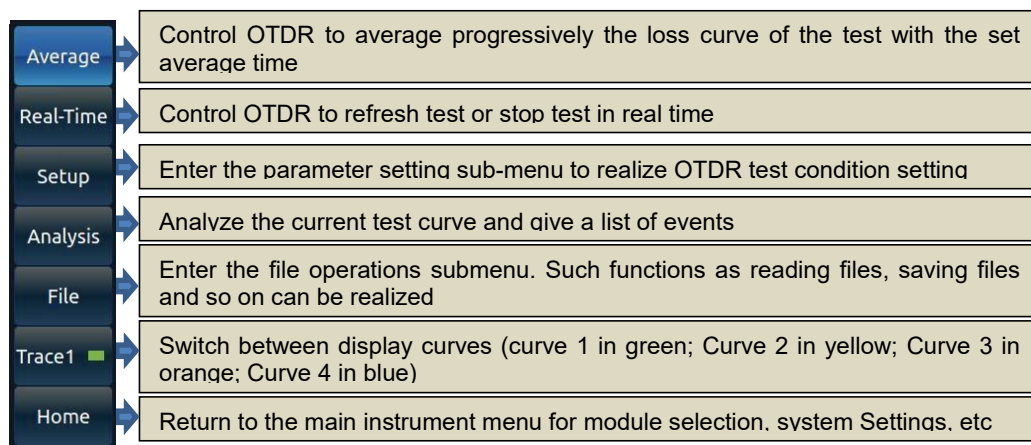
| | |
|---|---|
| Average | Control OTDR to average progressively the loss curve of the test with the set average time |
| Real-Time | Control OTDR to refresh test or stop test in real time |
| Setup | Enter the parameter setting sub-menu to realize OTDR test condition setting |
| Analysis | Analyze the current test curve and give a list of events |
| File | Enter the file operations submenu. Such functions as reading files, saving files and so on can be realized |
| Trace1 | Switch between display curves (curve 1 in green; Curve 2 in yellow; Curve 3 in orange; Curve 4 in blue) |
| Home | Return to the main instrument menu for module selection, system Settings, etc |